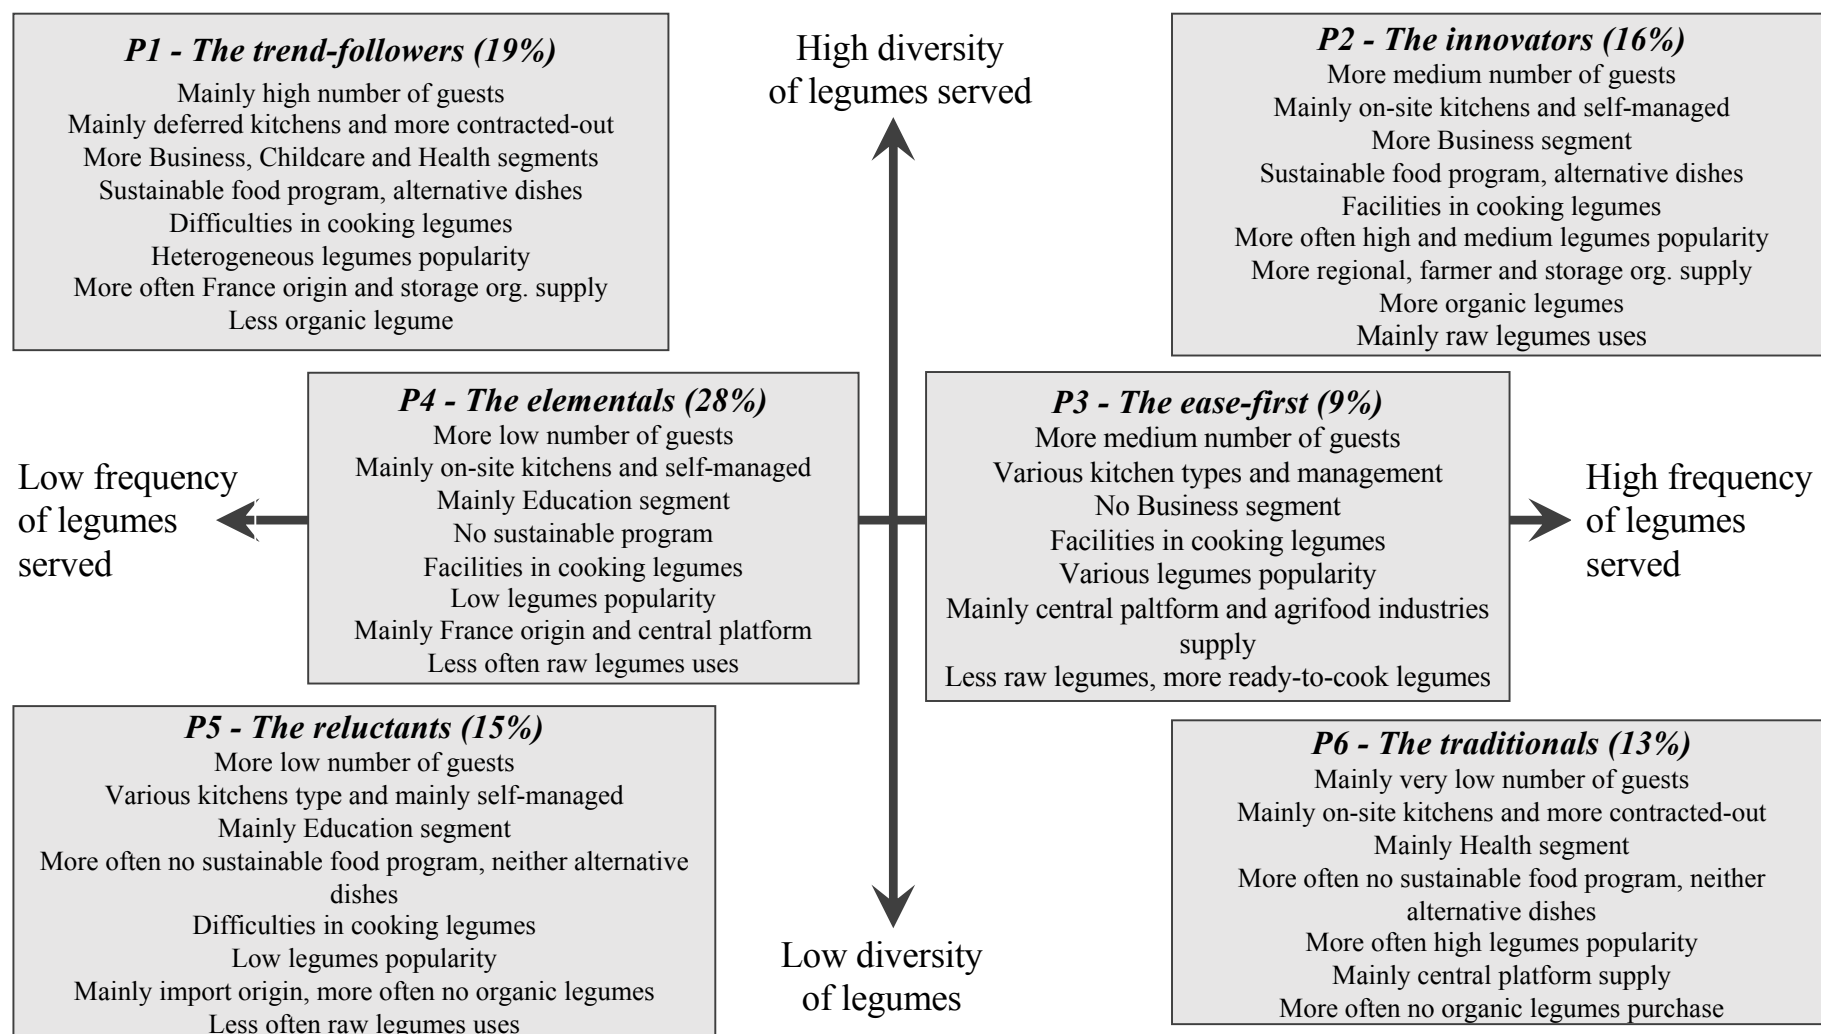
P1 - The trend-followers (19%)
Mainly high number of guests
Mainly deferred kitchens and more contracted-out
More Business, Childcare and Health segments
Sustainable food program, alternative dishes
Difficulties in cooking legumes
Heterogeneous legumes popularity
More often France origin and storage org. supply
Less organic legume

High diversity of legumes served

P2 - The innovators (16%)
More medium number of guests
Mainly on-site kitchens and self-managed
More Business segment
Sustainable food program, alternative dishes
Facilities in cooking legumes
More often high and medium legumes popularity
More regional, farmer and storage org. supply
More organic legumes
Mainly raw legumes uses

Low frequency of legumes served

P4 - The elementals (28%)
More low number of guests
Mainly on-site kitchens and self-managed
Mainly Education segment
No sustainable program
Facilities in cooking legumes
Low legumes popularity
Mainly France origin and central platform
Less often raw legumes uses

P3 - The ease-first (9%)
More medium number of guests
Various kitchen types and management
No Business segment
Facilities in cooking legumes
Various legumes popularity
Mainly central paltform and agrifood industries supply
Less raw legumes, more ready-to-cook legumes

High frequency of legumes served

P5 - The reluctants (15%)
More low number of guests
Various kitchens type and mainly self-managed
Mainly Education segment
More often no sustainable food program, neither alternative dishes
Difficulties in cooking legumes
Low legumes popularity
Mainly import origin, more often no organic legumes
Less often raw legumes uses

Low diversity of legumes

P6 - The traditionals (13%)
Mainly very low number of guests
Mainly on-site kitchens and more contracted-out
Mainly Health segment
More often no sustainable food program, neither alternative dishes
More often high legumes popularity
Mainly central platform supply
More often no organic legumes purchase